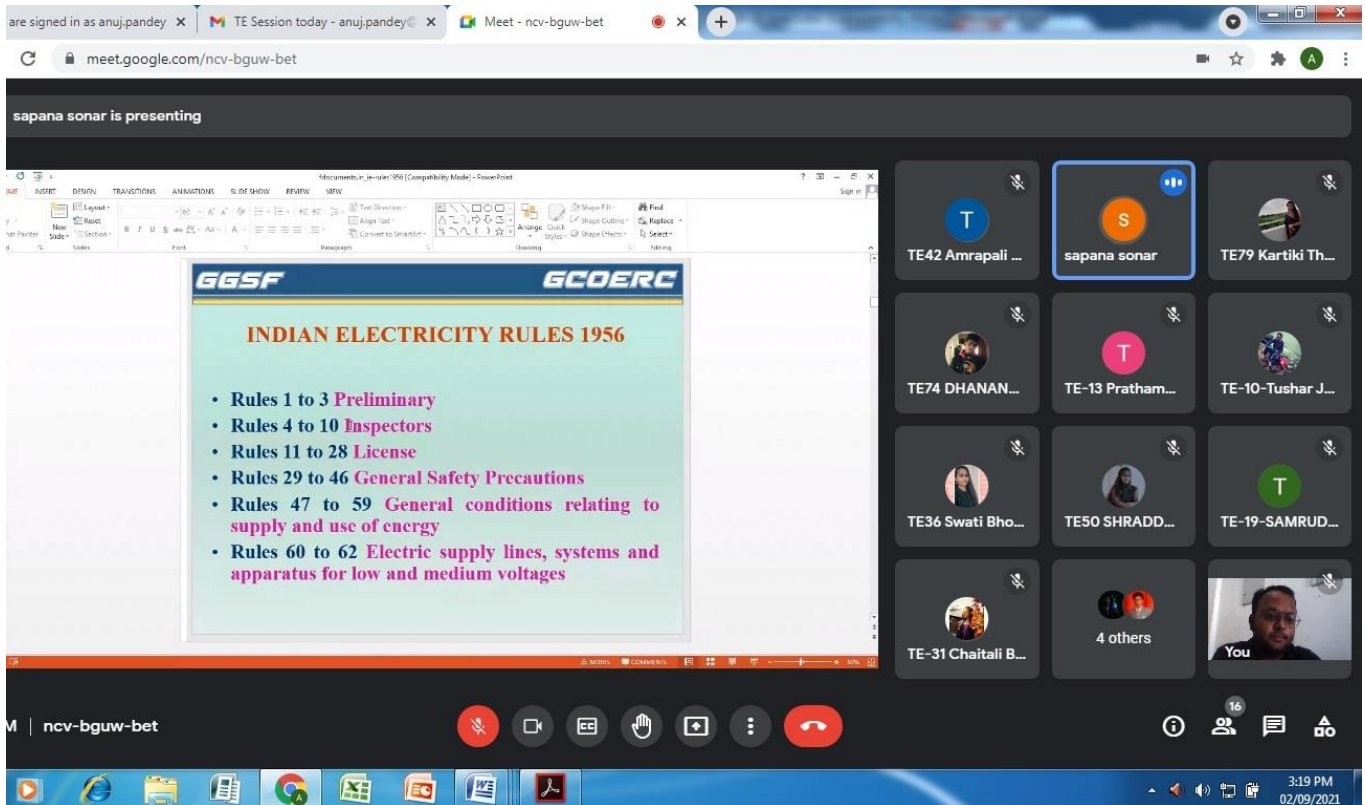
are signed in as anuj.pandey × TE Session today - anuj.pandey@ × Meet - ncv-bguw-bet ×

meet.google.com/ncv-bguw-bet

sapana sonar is presenting

fdocuments.in_ie-rules-1956 [Compatibility Mode] - PowerPoint

INSERT DESIGN TRANSITIONS ANIMATIONS SLIDE SHOW REVIEW VIEW

GGSF GCOERC

INDIAN ELECTRICITY RULES 1956

• Rules 1 to 3 Preliminary
• Rules 4 to 10 Inspectors
• Rules 11 to 28 License
• Rules 29 to 46 General Safety Precautions
• Rules 47 to 59 General conditions relating to supply and use of energy
• Rules 60 to 62 Electric supply lines, systems and apparatus for low and medium voltages

TE42 Amrapali ...
sapana sonar
TE79 Kartiki Th...
TE74 DHANAN...
TE-13 Pratham...
TE-10-Tushar J...
TE36 Swati Bho...
TE50 SHRADD...
TE-19-SAMRUD...
TE-31 Chaitali B...
4 others
You

M | ncv-bguw-bet

16

3:19 PM
02/09/2021